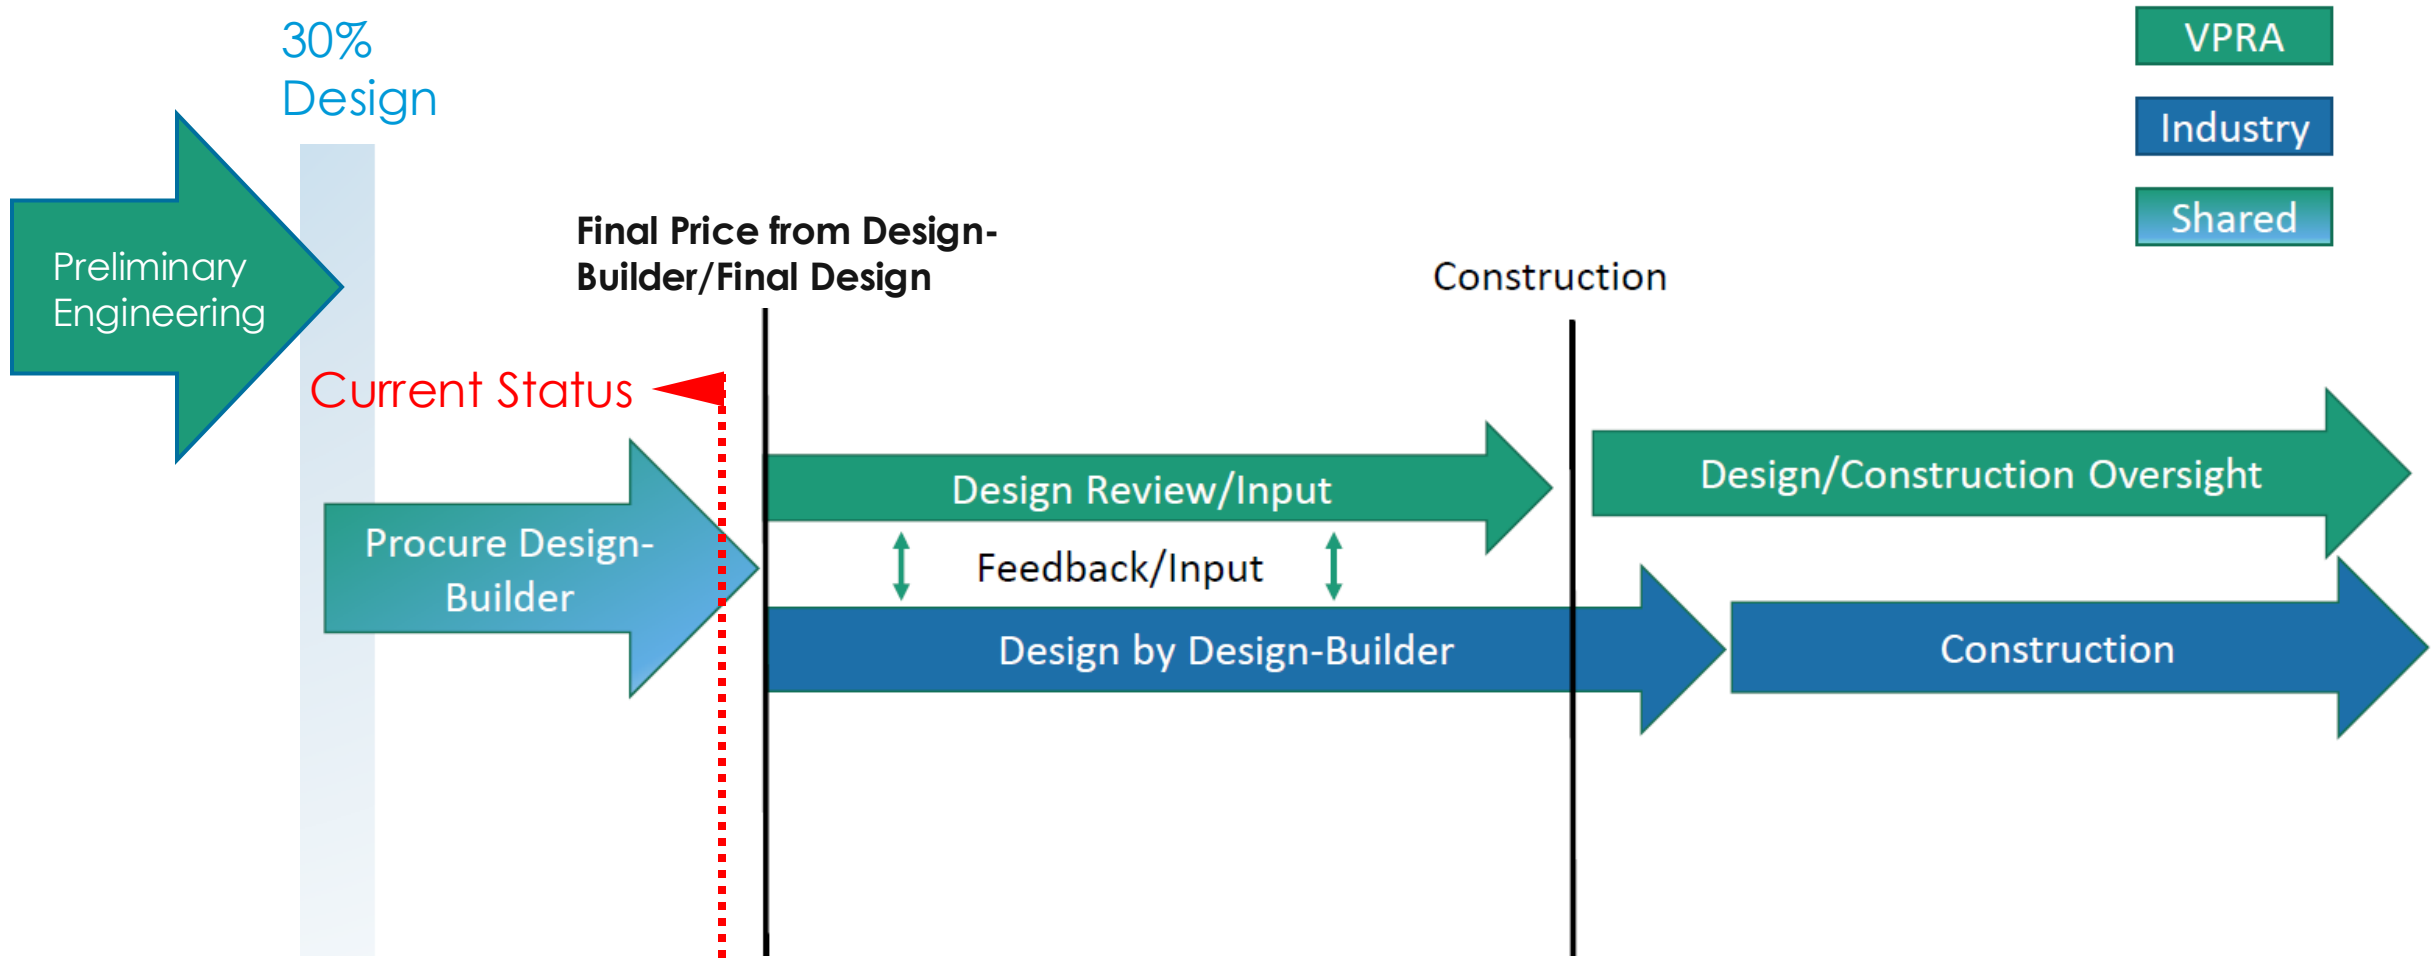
30% Design

VPRA

Industry

Shared

Preliminary Engineering

Final Price from Design-Builder/Final Design

Construction

Current Status

Procure Design-Builder

Design Review/Input

Feedback/Input

Design by Design-Builder

Design/Construction Oversight

Construction